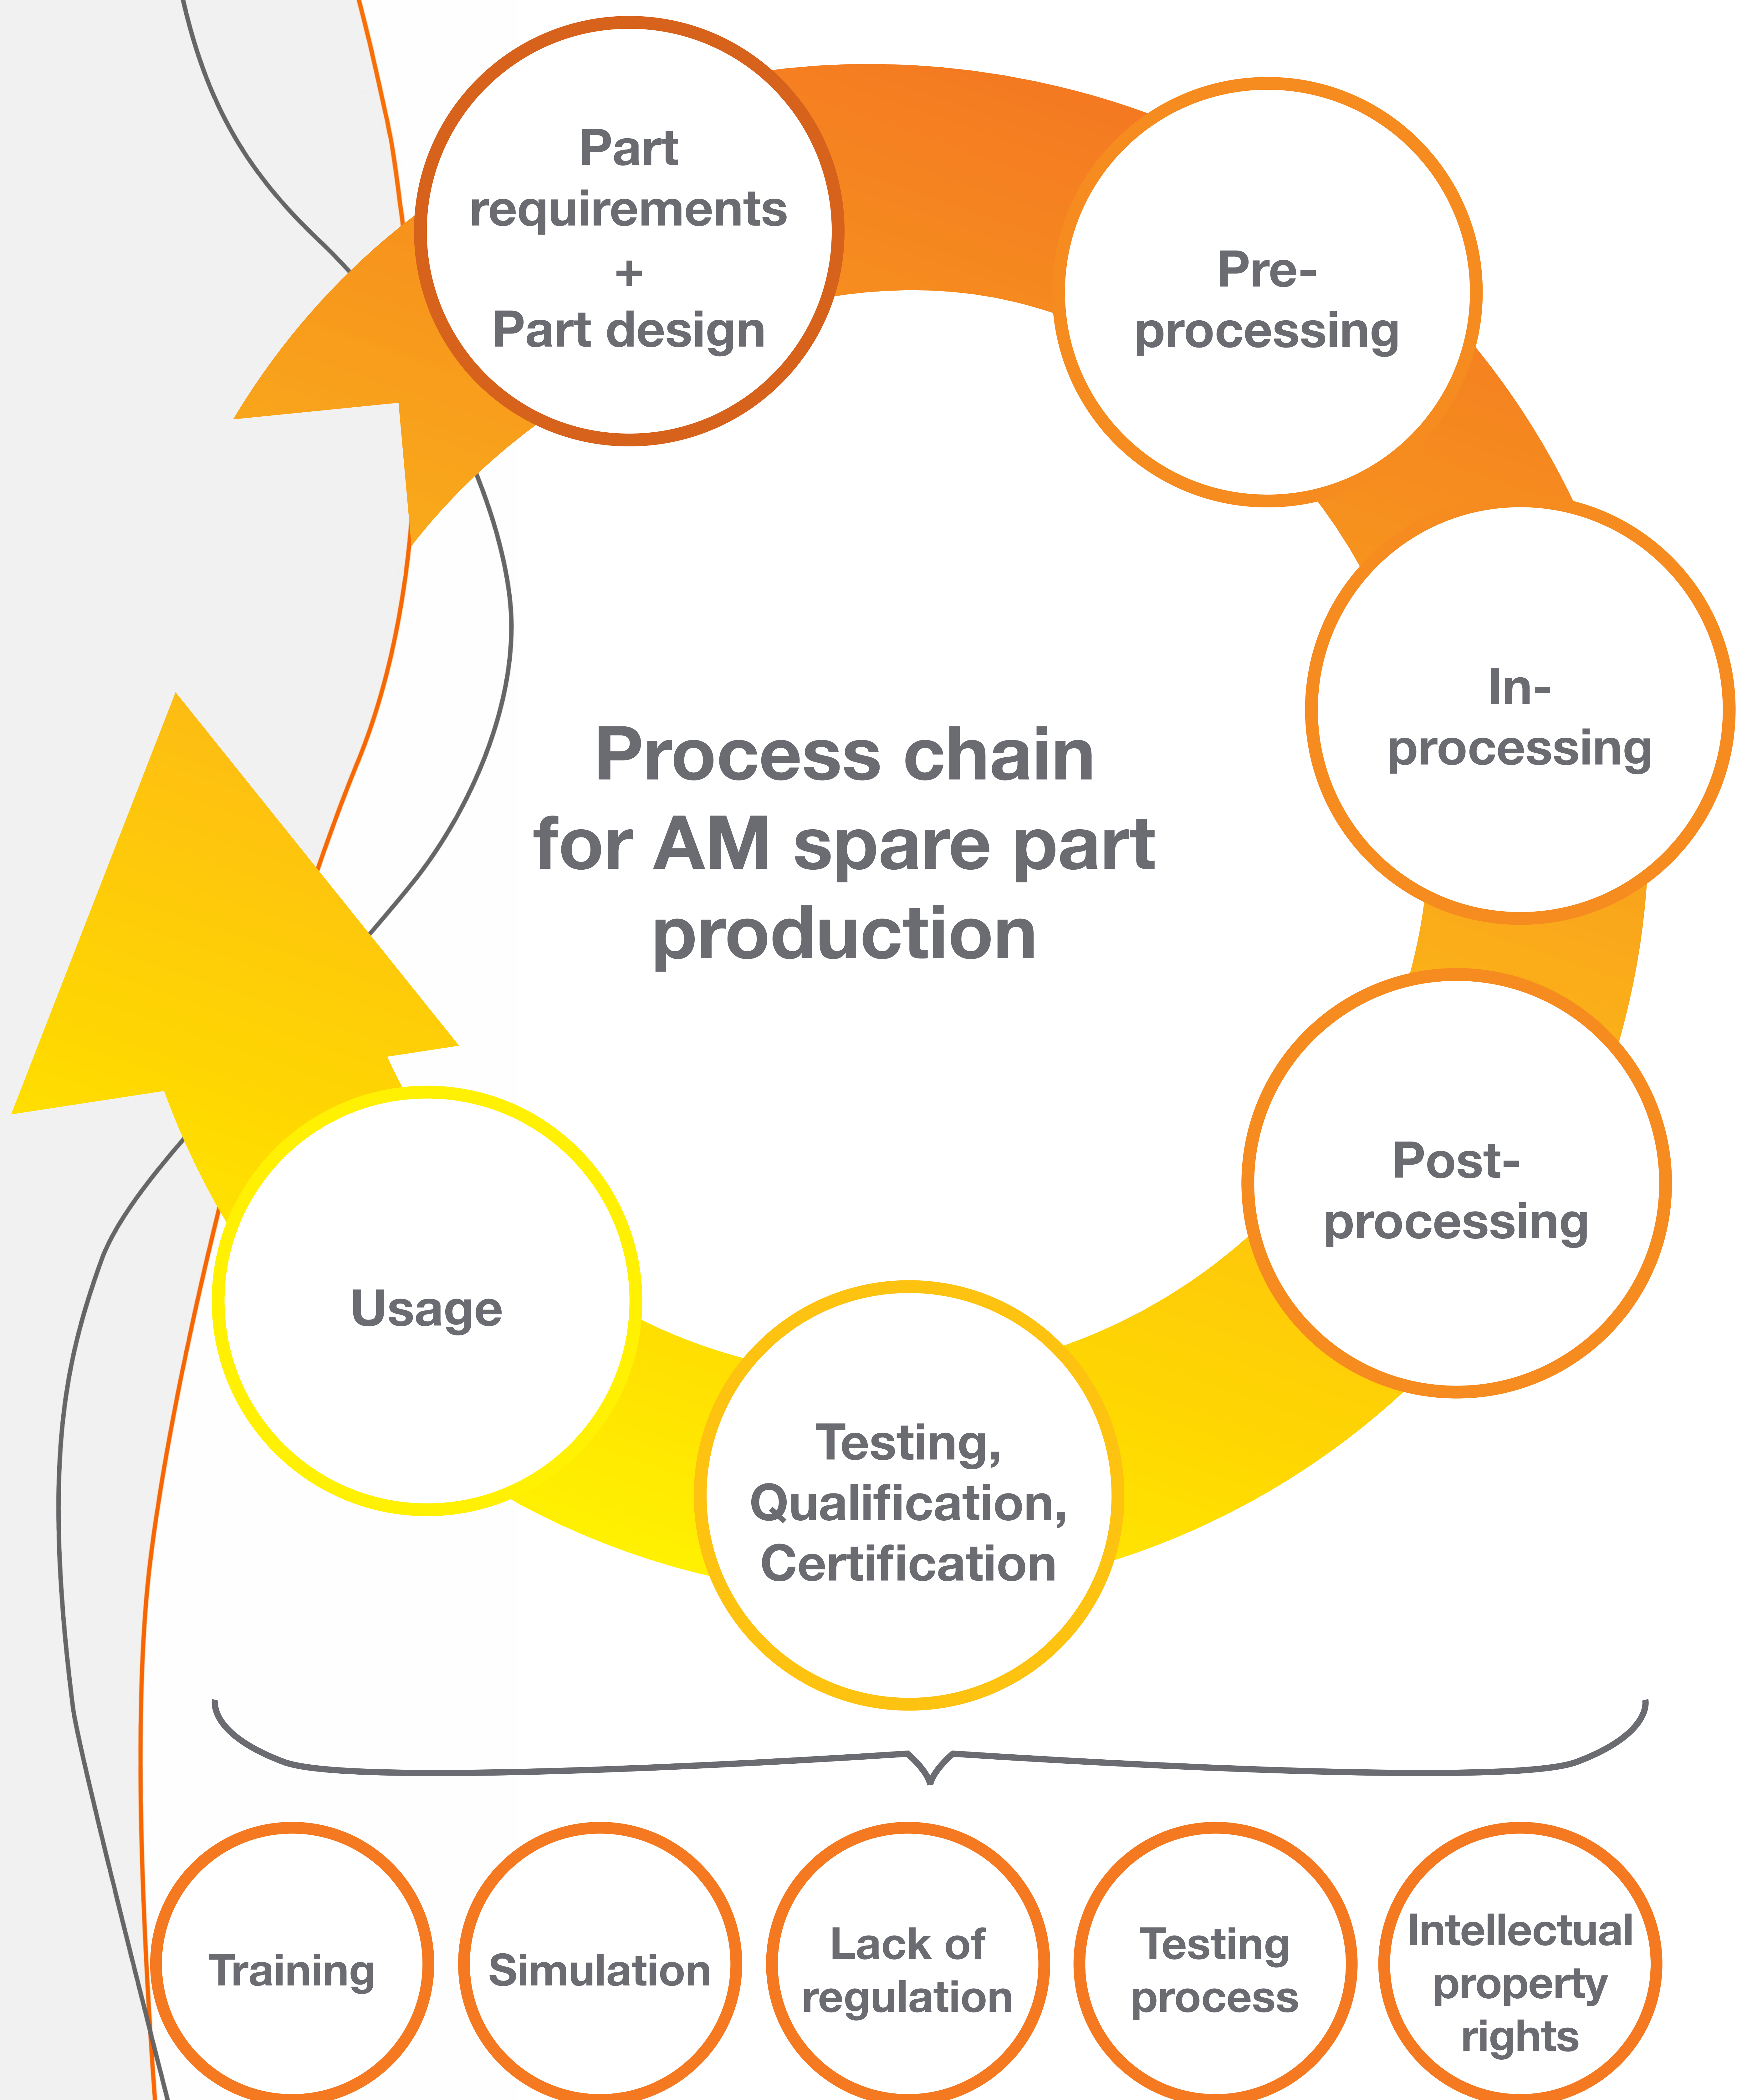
Part requirements
+
Part design

Pre-processing

In-processing

Process chain for AM spare part production

Post-processing

Testing, Qualification, Certification

Usage

Training

Simulation

Lack of regulation

Testing process

Intellectual property rights